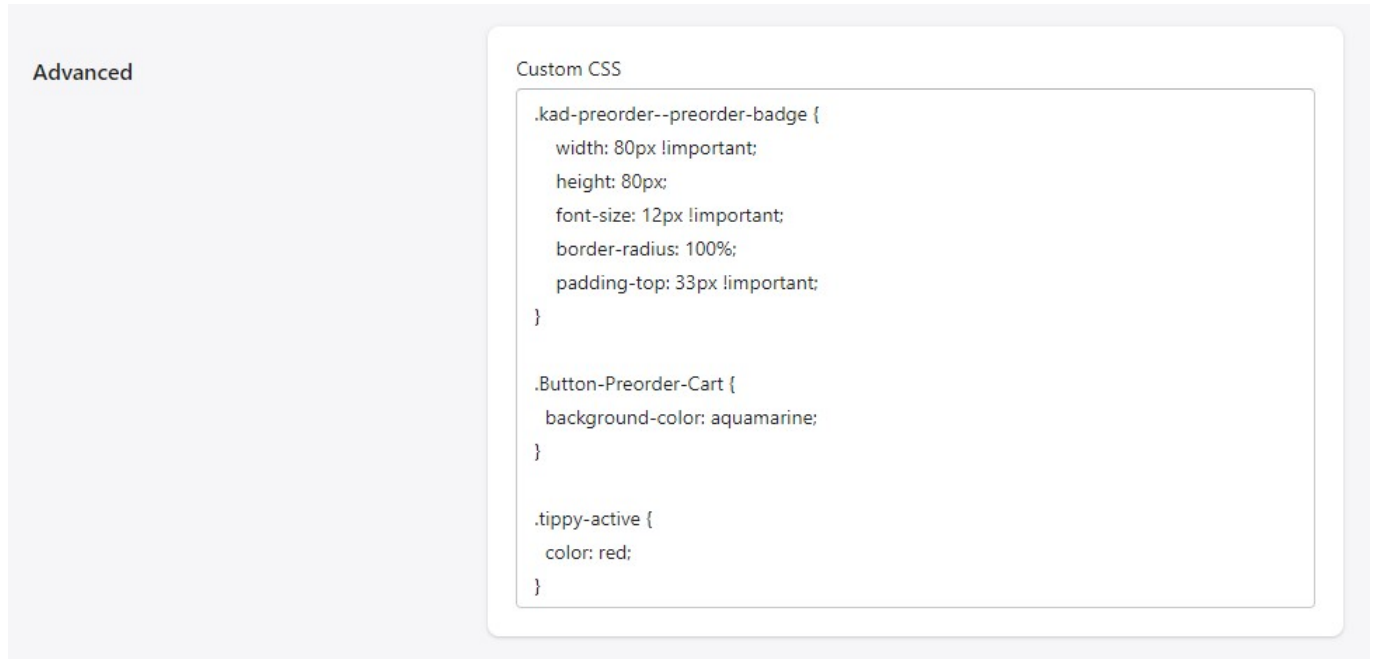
Advanced

Custom CSS

.kad-preorder--preorder-badge {
width: 80px !important;
height: 80px;
font-size: 12px !important;
border-radius: 100%;
padding-top: 33px !important;
}

.Button-Preorder-Cart {
background-color: aquamarine;
}

.tippy-active {
color: red;
}